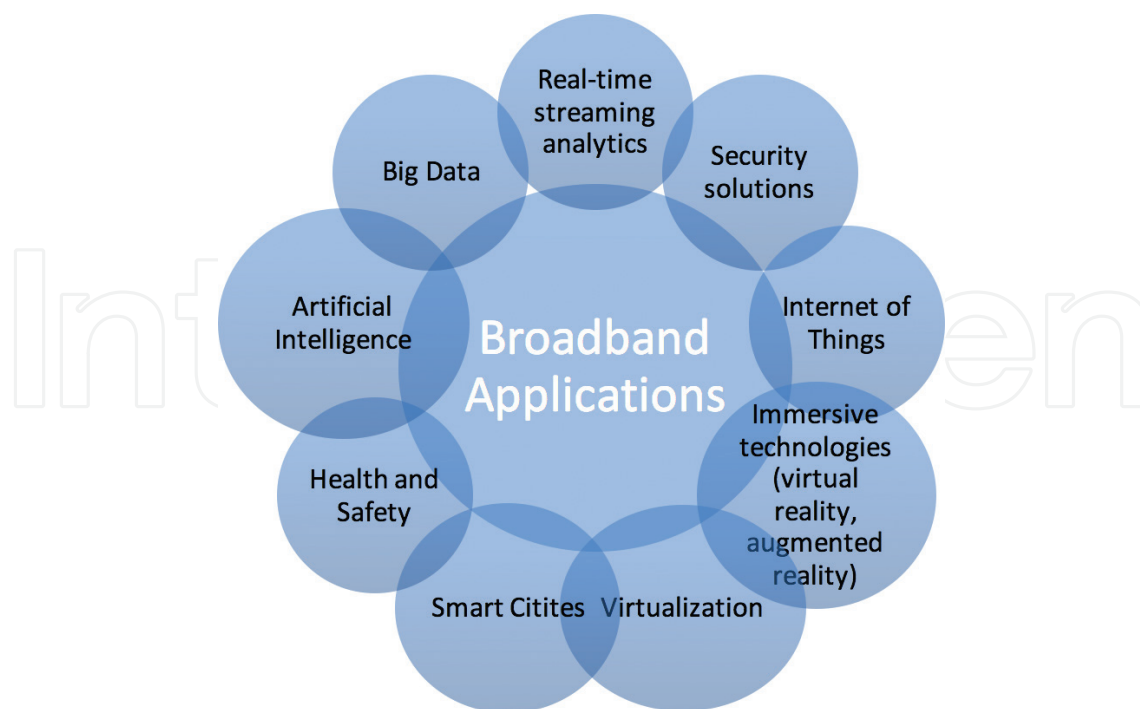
Broadband Applications

Real-time streaming analytics

Security solutions

Internet of Things

Immersive technologies (virtual reality, augmented reality)

Virtualization

Smart Citites

Health and Safety

Artificial Intelligence

Big Data

IntechOpen